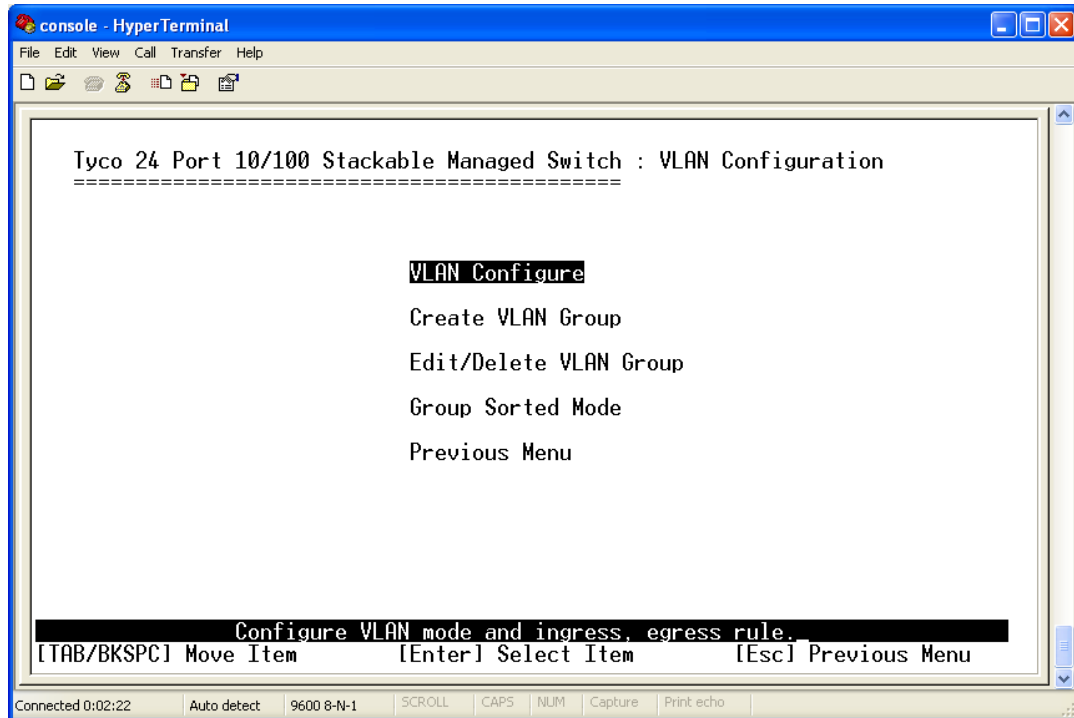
console - HyperTerminal

File Edit View Call Transfer Help

Tyco 24 Port 10/100 Stackable Managed Switch : VLAN Configuration
============================================

VLAN Configure

Create VLAN Group

Edit/Delete VLAN Group

Group Sorted Mode

Previous Menu

Configure VLAN mode and ingress, egress rule._

[TAB/BKSPC] Move Item [Enter] Select Item [Esc] Previous Menu

Connected 0:02:22 Auto detect 9600 8-N-1 SCROLL CAPS NUM Capture Print echo